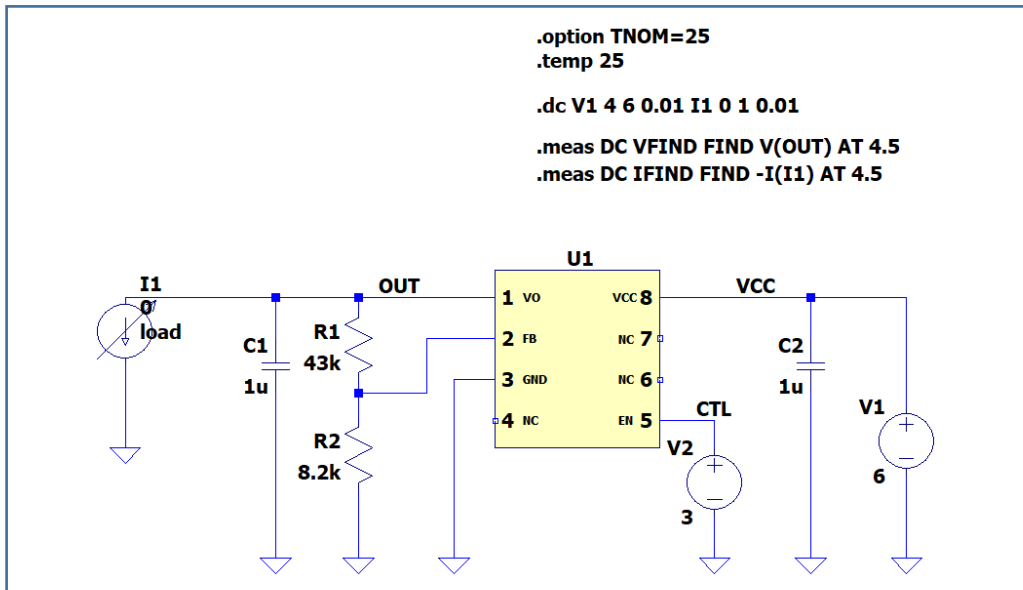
.option TNOM=25
.temp 25

.dc V1 4 6 0.01 I1 0 1 0.01

.meas DC VFIND FIND V(OUT) AT 4.5
.meas DC IFIND FIND -I(I1) AT 4.5

U1

I1
0
load

OUT

C1
1u

R1
43k

R2
8.2k

1 VO
2 FB
3 GND
4 NC

VCC 8
NC 7
NC 6
EN 5

VCC

C2
1u

CTL

V2
3

V1
6